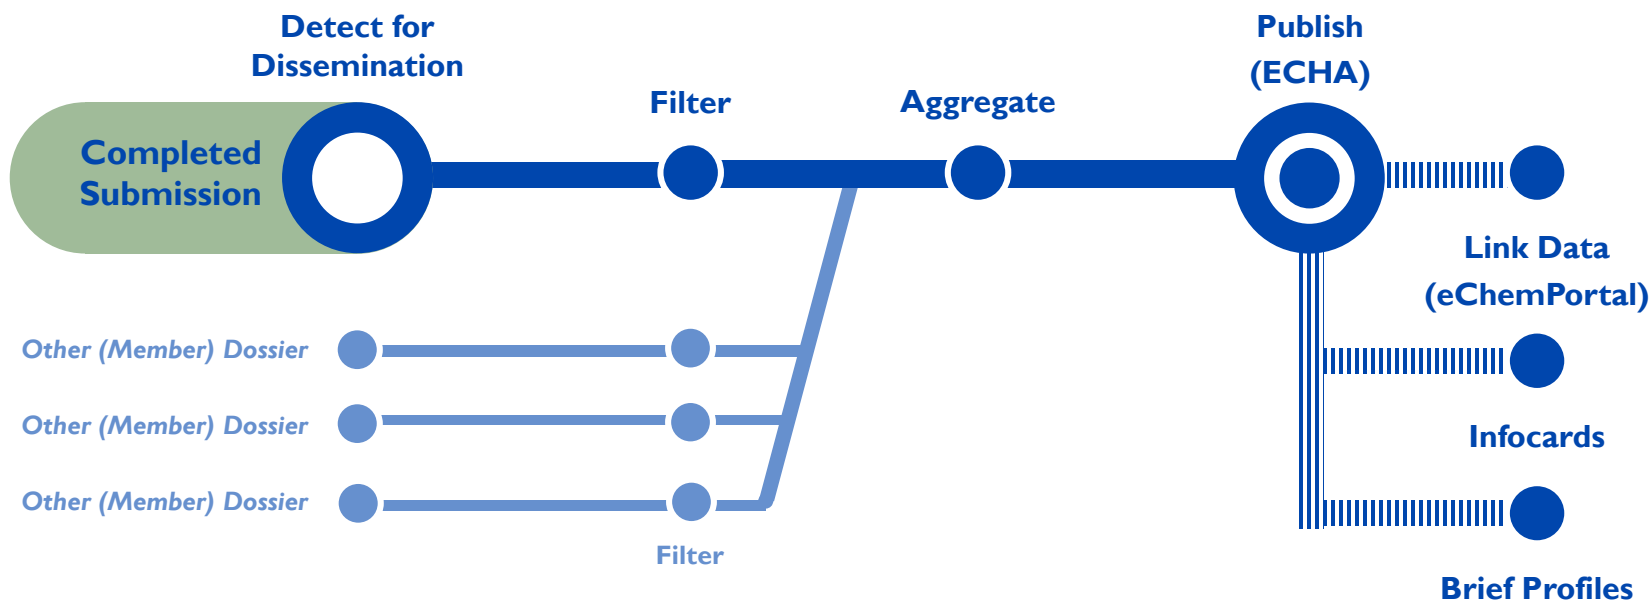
Detect for Dissemination

Completed Submission

Filter

Aggregate

Publish (ECHA)

Link Data (eChemPortal)

Other (Member) Dossier

Other (Member) Dossier

Other (Member) Dossier

Filter

Infocards

Brief Profiles